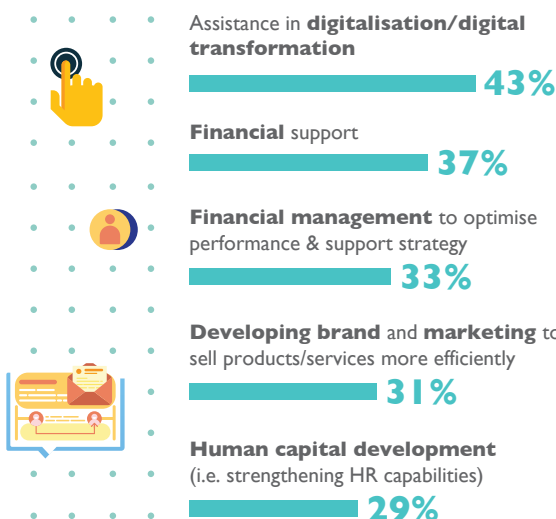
Assistance in **digitalisation/digital transformation**

43%

**Financial** support

37%

**Financial management** to optimise performance & support strategy

33%

**Developing brand** and **marketing** to sell products/services more efficiently

31%

**Human capital development** (i.e. strengthening HR capabilities)

29%